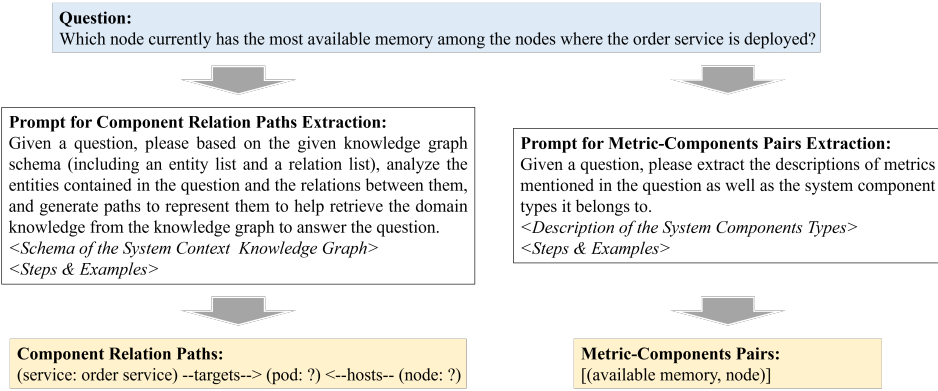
**Question:**
Which node currently has the most available memory among the nodes where the order service is deployed?

**Prompt for Component Relation Paths Extraction:**
Given a question, please based on the given knowledge graph schema (including an entity list and a relation list), analyze the entities contained in the question and the relations between them, and generate paths to represent them to help retrieve the domain knowledge from the knowledge graph to answer the question.
*<Schema of the System Context Knowledge Graph>*
*<Steps & Examples>*

**Prompt for Metric-Components Pairs Extraction:**
Given a question, please extract the descriptions of metrics mentioned in the question as well as the system component types it belongs to.
*<Description of the System Components Types>*
*<Steps & Examples>*

**Component Relation Paths:**
(service: order service) --targets--> (pod: ?) <--hosts-- (node: ?)

**Metric-Components Pairs:**
[(available memory, node)]